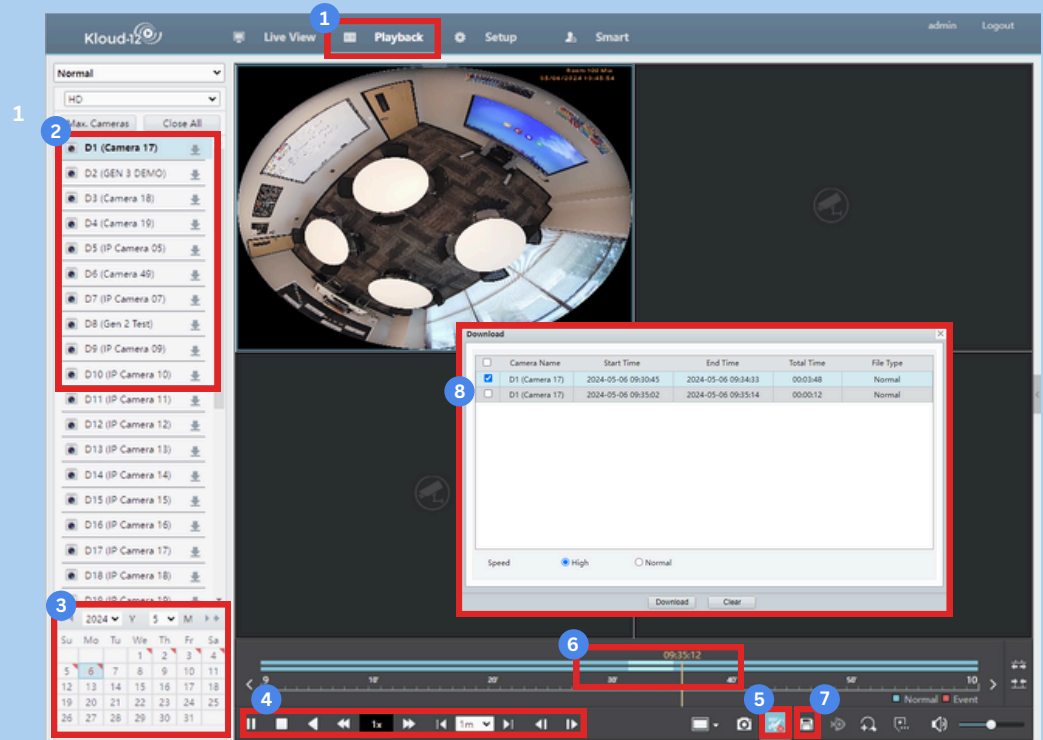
1

Kloud-12

Live View
1
Playback
Setup
Smart
admin
Logout

Normal
HD
2
Max. Cameras
Close All
D1 (Camera 17)
D2 (GEN 3 DEMO)
D3 (Camera 18)
D4 (Camera 19)
D5 (IP Camera 05)
D6 (Camera 49)
D7 (IP Camera 07)
D8 (Gen 2 Test)
D9 (IP Camera 09)
D10 (IP Camera 10)
D11 (IP Camera 11)
D12 (IP Camera 12)
D13 (IP Camera 13)
D14 (IP Camera 14)
D15 (IP Camera 15)
D16 (IP Camera 16)
D17 (IP Camera 17)
D18 (IP Camera 18)
D19 (IP Camera 19)

3
2024 Y 5 M

| Su | Mo | Tu | We | Th | Fr | Sa |
|---|---|---|---|---|---|---|
| | | | 1 | 2 | 3 | 4 |
| 5 | 6 | 7 | 8 | 9 | 10 | 11 |
| 12 | 13 | 14 | 15 | 16 | 17 | 18 |
| 19 | 20 | 21 | 22 | 23 | 24 | 25 |
| 26 | 27 | 28 | 29 | 30 | 31 | |

Room 100 Mic
05/06/2024 10:48:54

Download
8

| | Camera Name | Start Time | End Time | Total Time | File Type |
|---|---|---|---|---|---|
| ☑ | D1 (Camera 17) | 2024-05-06 09:30:45 | 2024-05-06 09:34:33 | 00:03:48 | Normal |
| ☐ | D1 (Camera 17) | 2024-05-06 09:35:02 | 2024-05-06 09:35:14 | 00:00:12 | Normal |

Speed High Normal
Download Clear

6
09:35:12
9 10' 20' 30' 40' 50' 10
Normal Event

4
1x
1m
5
7